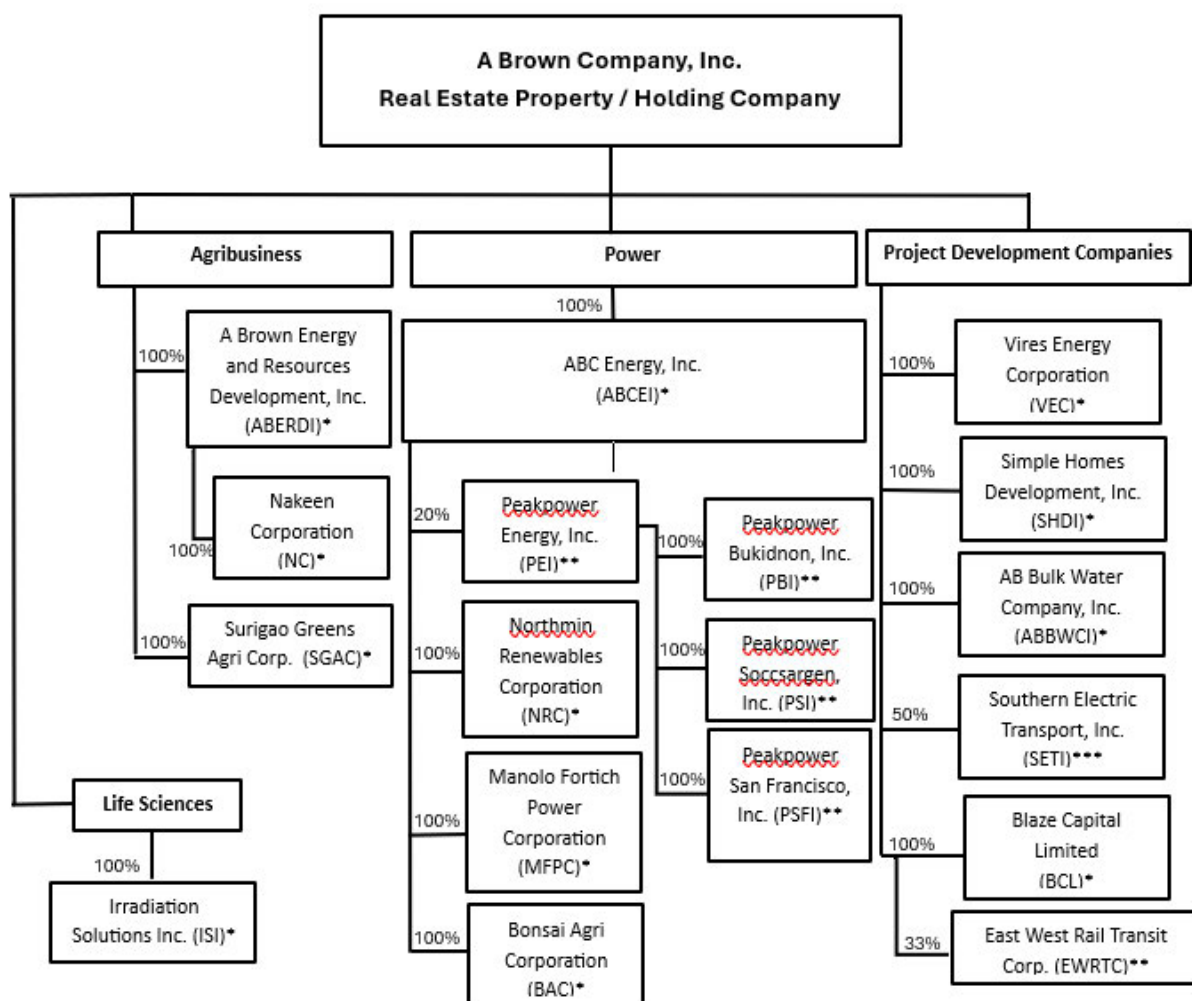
A Brown Company, Inc.
Real Estate Property / Holding Company

Agribusiness

100%
A Brown Energy and Resources Development, Inc. (ABERDI)*

100%
Nakeen Corporation (NC)*

100%
Surigao Greens Agri Corp. (SGAC)*

Power

100%
ABC Energy, Inc. (ABCEI)*

20%
Peakpower Energy, Inc. (PEI)**

100%
Peakpower Bukidnon, Inc. (PBI)**

100%
Peakpower Soccsargen, Inc. (PSI)**

100%
Peakpower San Francisco, Inc. (PSFI)**

100%
Northmin Renewables Corporation (NRC)*

100%
Manolo Fortich Power Corporation (MFPC)*

100%
Bonsai Agri Corporation (BAC)*

Project Development Companies

100%
Vires Energy Corporation (VEC)*

100%
Simple Homes Development, Inc. (SHDI)*

100%
AB Bulk Water Company, Inc. (ABBWCI)*

50%
Southern Electric Transport, Inc. (SETI)***

100%
Blaze Capital Limited (BCL)*

33%
East West Rail Transit Corp. (EWRTC)**

Life Sciences

100%
Irradiation Solutions Inc. (ISI)*